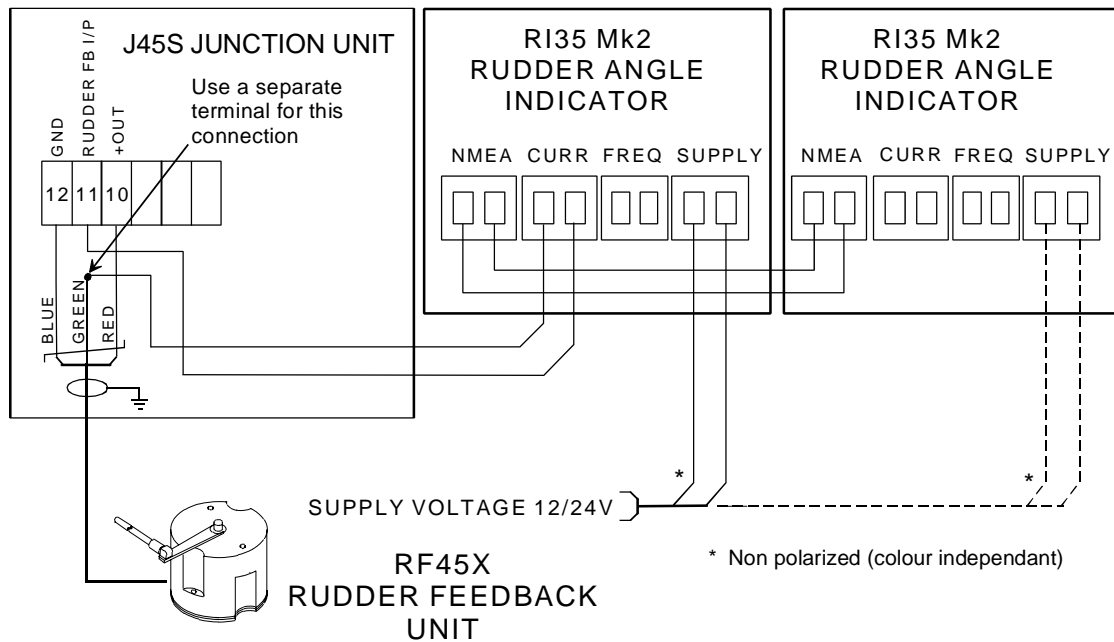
J45S JUNCTION UNIT

GND RUDDER FB I/P +OUT

12 11 10

Use a separate terminal for this connection

BLUE GREEN RED

RI35 Mk2
RUDDER ANGLE
INDICATOR

NMEA CURR FREQ SUPPLY

RI35 Mk2
RUDDER ANGLE
INDICATOR

NMEA CURR FREQ SUPPLY

*

*

SUPPLY VOLTAGE 12/24V

* Non polarized (colour independant)

RF45X
RUDDER FEEDBACK
UNIT